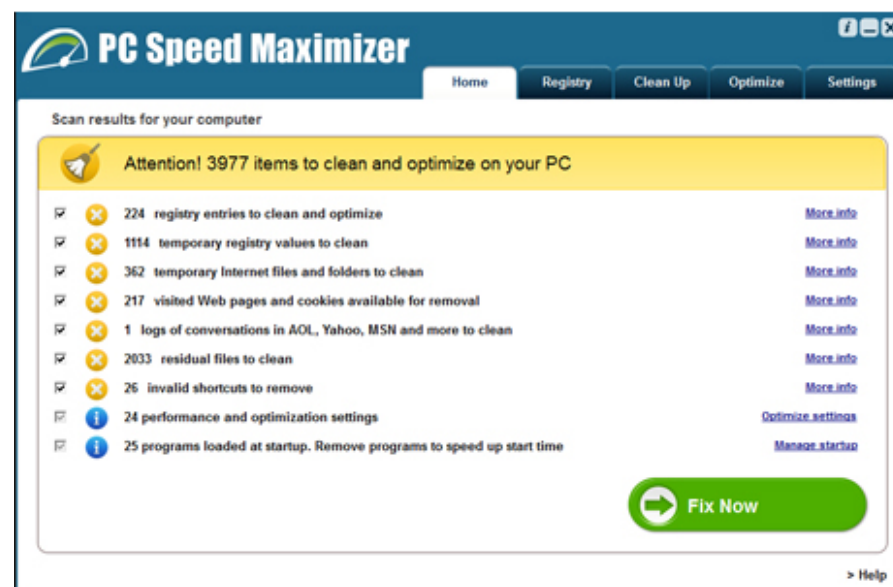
PC Speed Maximizer

Home | Registry | Clean Up | Optimize | Settings

Scan results for your computer

Attention! 3977 items to clean and optimize on your PC

224 registry entries to clean and optimize More info
1114 temporary registry values to clean More info
362 temporary Internet files and folders to clean More info
217 visited Web pages and cookies available for removal More info
1 logs of conversations in AOL, Yahoo, MSN and more to clean More info
2033 residual files to clean More info
26 invalid shortcuts to remove More info
24 performance and optimization settings Optimize settings
25 programs loaded at startup. Remove programs to speed up start time Manage startup

Fix Now

> Help